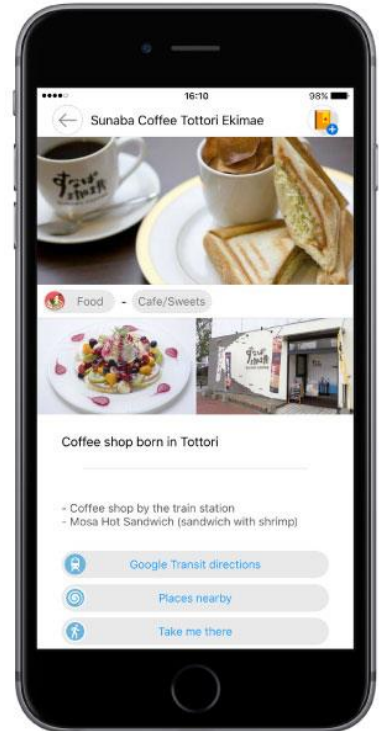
16:10
98%
Sunaba Coffee Tottori Ekimae

すなば珈琲

Food - Cafe/Sweets

Coffee shop born in Tottori

- Coffee shop by the train station
- Mosa Hot Sandwich (sandwich with shrimp)

Google Transit directions

Places nearby

Take me there